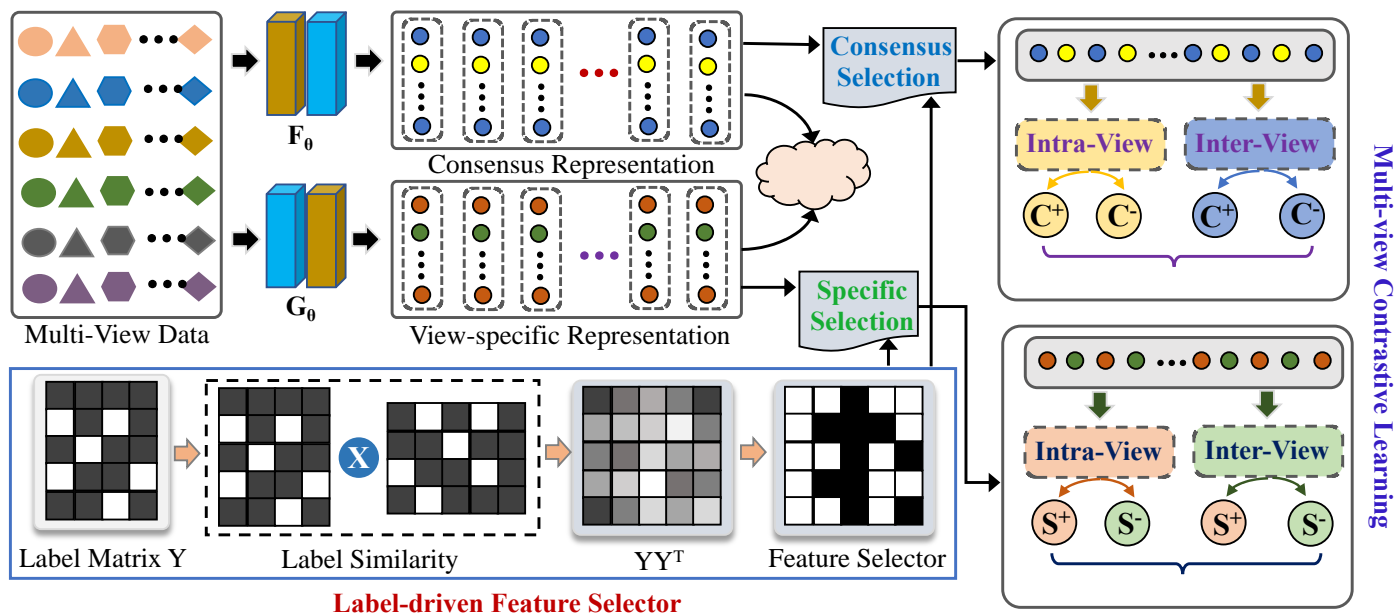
Multi-View Data

$\mathbf{F_\theta}$

$\mathbf{G_\theta}$

Consensus Representation

View-specific Representation

Consensus Selection

Specific Selection

Intra-View

Inter-View

$C^+$ $C^-$ $C^+$ $C^-$

Intra-View

Inter-View

$S^+$ $S^-$ $S^+$ $S^-$

Multi-view Contrastive Learning

X

Label Matrix Y

Label Similarity

$YY^T$

Feature Selector

Label-driven Feature Selector